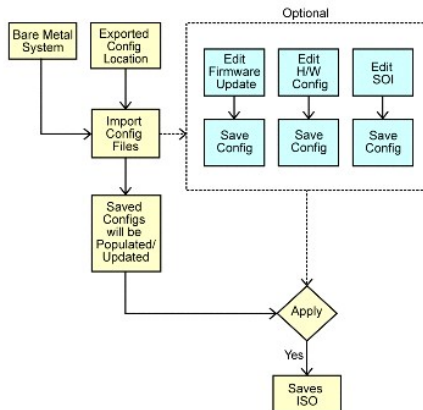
Optional

Bare Metal System

Exported Config Location

Edit Firmware Update

Edit H/W Config

Edit SOI

Import Config Files

Save Config

Save Config

Save Config

Saved Configs will be Populated/ Updated

Apply

Yes

Saves ISO